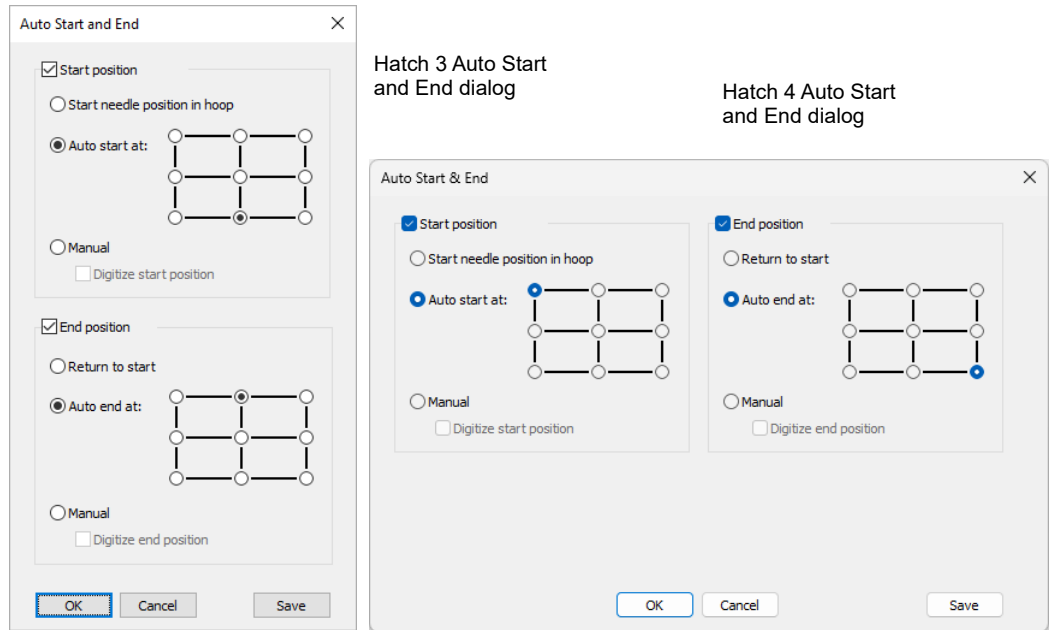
Auto Start and End ×

Start position

Start needle position in hoop

Auto start at:

Manual

Digitize start position

End position

Return to start

Auto end at:

Manual

Digitize end position

OK Cancel Save

Hatch 3 Auto Start and End dialog

Hatch 4 Auto Start and End dialog

Auto Start & End ×

Start position

Start needle position in hoop

Auto start at:

Manual

Digitize start position

End position

Return to start

Auto end at:

Manual

Digitize end position

OK Cancel Save